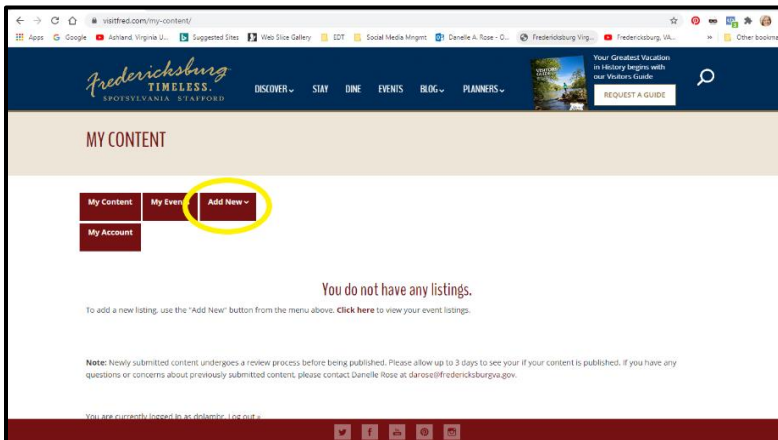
visitfred.com/my-content/

Apps Google Ashland, Virginia U... Suggested Sites Web Slice Gallery EDT Social Media Mngmt Danelle A. Rose - O... Fredericksburg Virg... Fredericksburg, VA... » Other bookm

Fredericksburg TIMELESS. SPOTSYLVANIA STAFFORD

DISCOVER STAY DINE EVENTS BLOG PLANNERS

Your Greatest Vacation in History begins with our Visitors Guide

REQUEST A GUIDE

MY CONTENT

My Content My Events Add New

My Account

You do not have any listings.

To add a new listing, use the "Add New" button from the menu above. Click here to view your event listings.

Note: Newly submitted content undergoes a review process before being published. Please allow up to 3 days to see your if your content is published. If you have any questions or concerns about previously submitted content, please contact Danelle Rose at darose@fredericksburgva.gov.

You are currently logged in as dolambr. Log out »